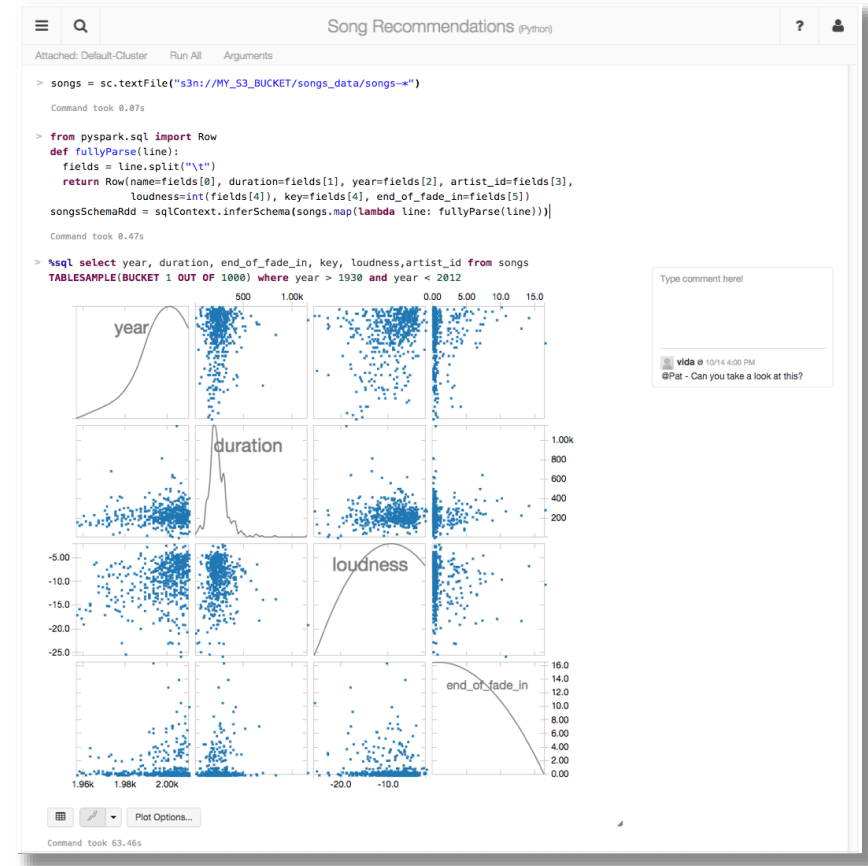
Song Recommendations (Python)

?

Attached: Default-Cluster Run All Arguments

> songs = sc.textFile("s3n://MY_S3_BUCKET/songs_data/songs-*")

Command took 0.07s

> from pyspark.sql import Row
def fullyParse(line):
  fields = line.split("\t")
  return Row(name=fields[0], duration=fields[1], year=fields[2], artist_id=fields[3],
        loudness=int(fields[4]), key=fields[4], end_of_fade_in=fields[5])
songsSchemaRdd = sqlContext.inferSchema(songs.map(lambda line: fullyParse(line)))

Command took 0.47s

> %sql select year, duration, end_of_fade_in, key, loudness,artist_id from songs
TABLESAMPLE(BUCKET 1 OUT OF 1000) where year > 1930 and year < 2012

500 1.00k 0.00 5.00 10.0 15.0

year

duration

1.00k
800
600
400
200

-5.00
-10.0
-15.0
-20.0
-25.0

loudness

end_of_fade_in

16.0
14.0
12.0
10.0
8.00
6.00
4.00
2.00
0.00

1.96k 1.98k 2.00k -20.0 -10.0

Type comment here!

vida @ 10/14 4:00 PM
@Pat - Can you take a look at this?

Plot Options...

Command took 63.46s